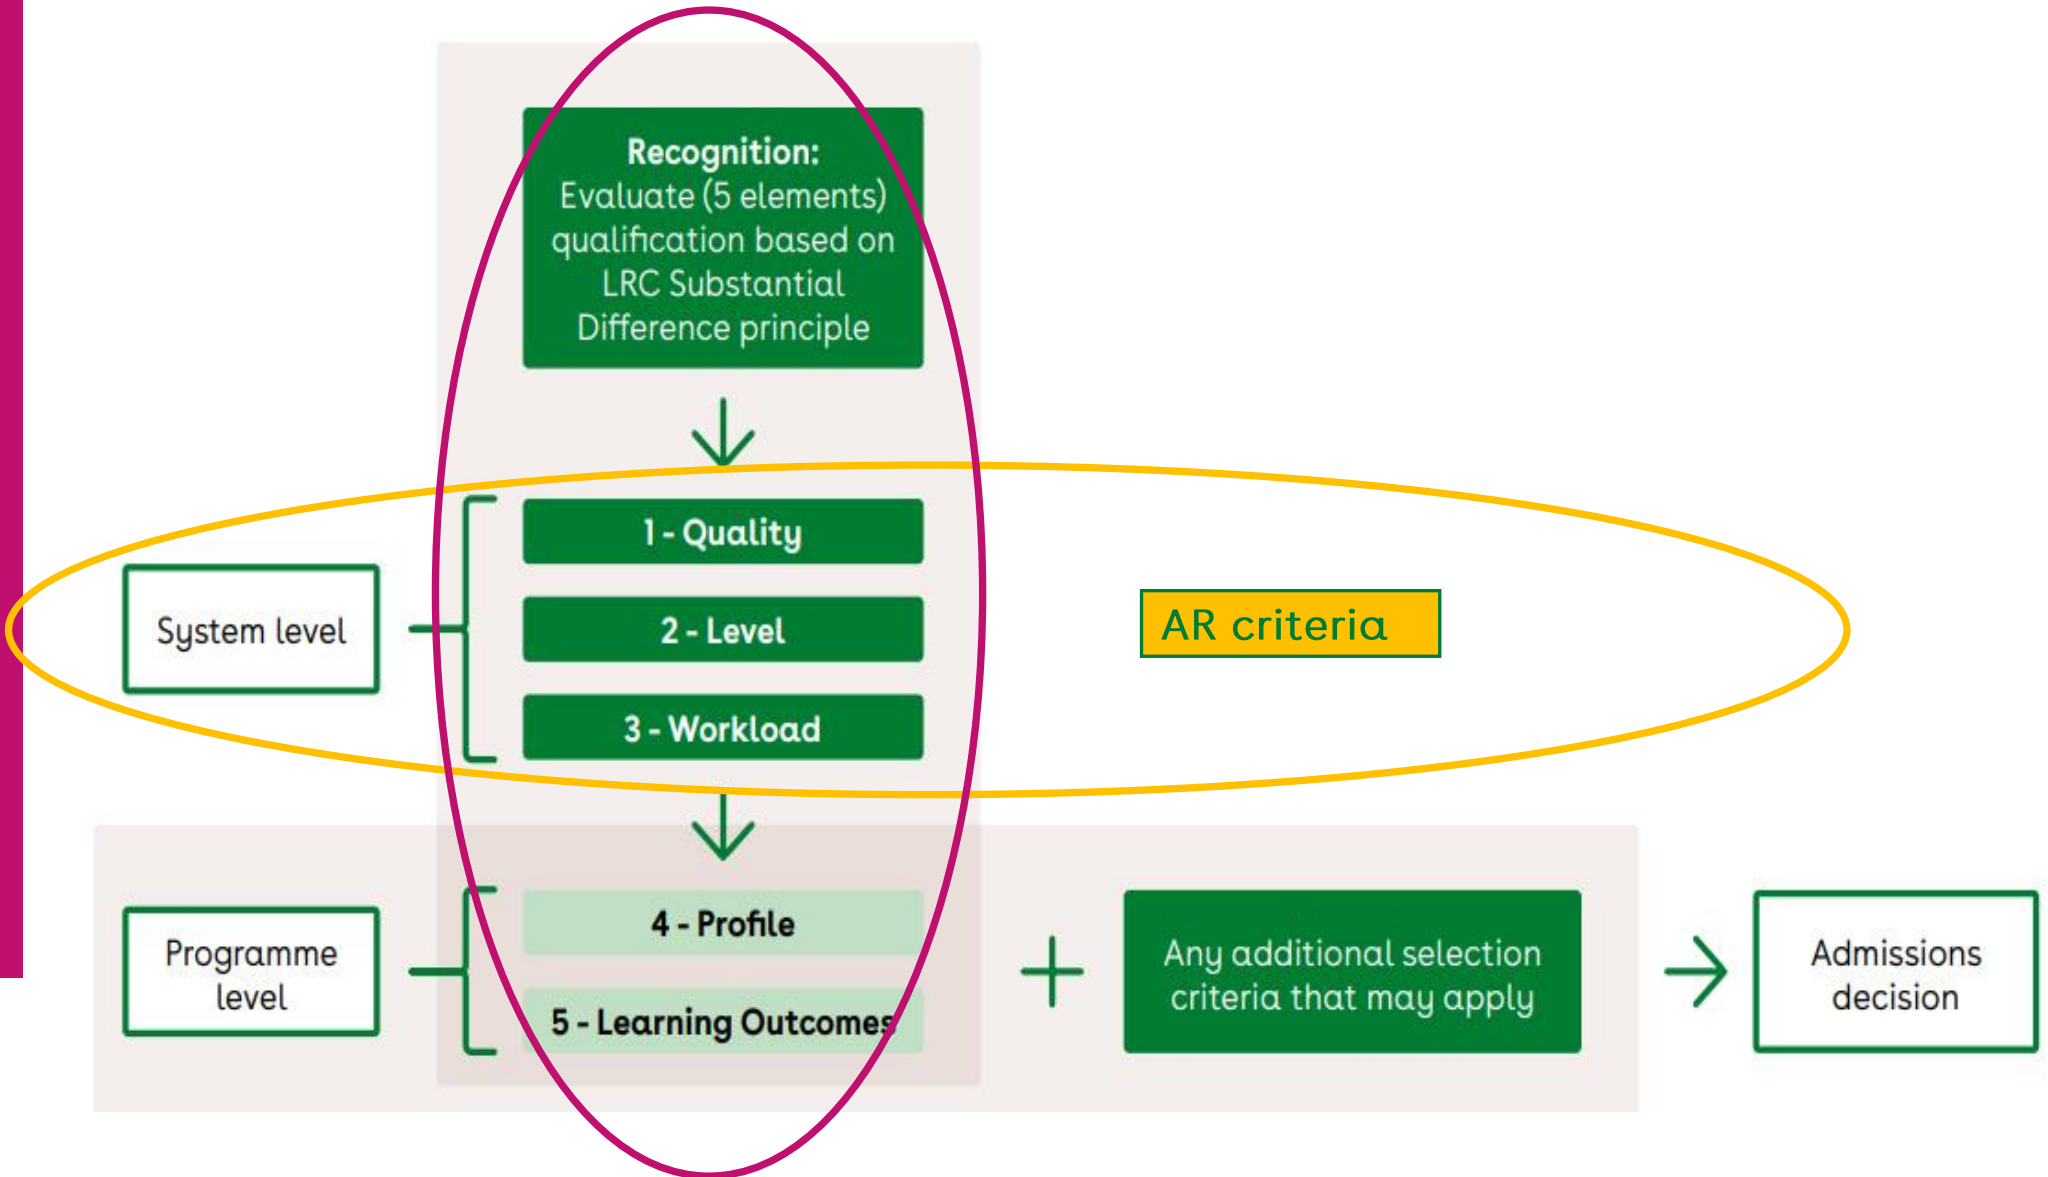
Recognition:
Evaluate (5 elements) qualification based on LRC Substantial Difference principle

System level

1 - Quality

2 - Level

3 - Workload

AR criteria

Programme level

4 - Profile

5 - Learning Outcomes

+

Any additional selection criteria that may apply

Admissions decision